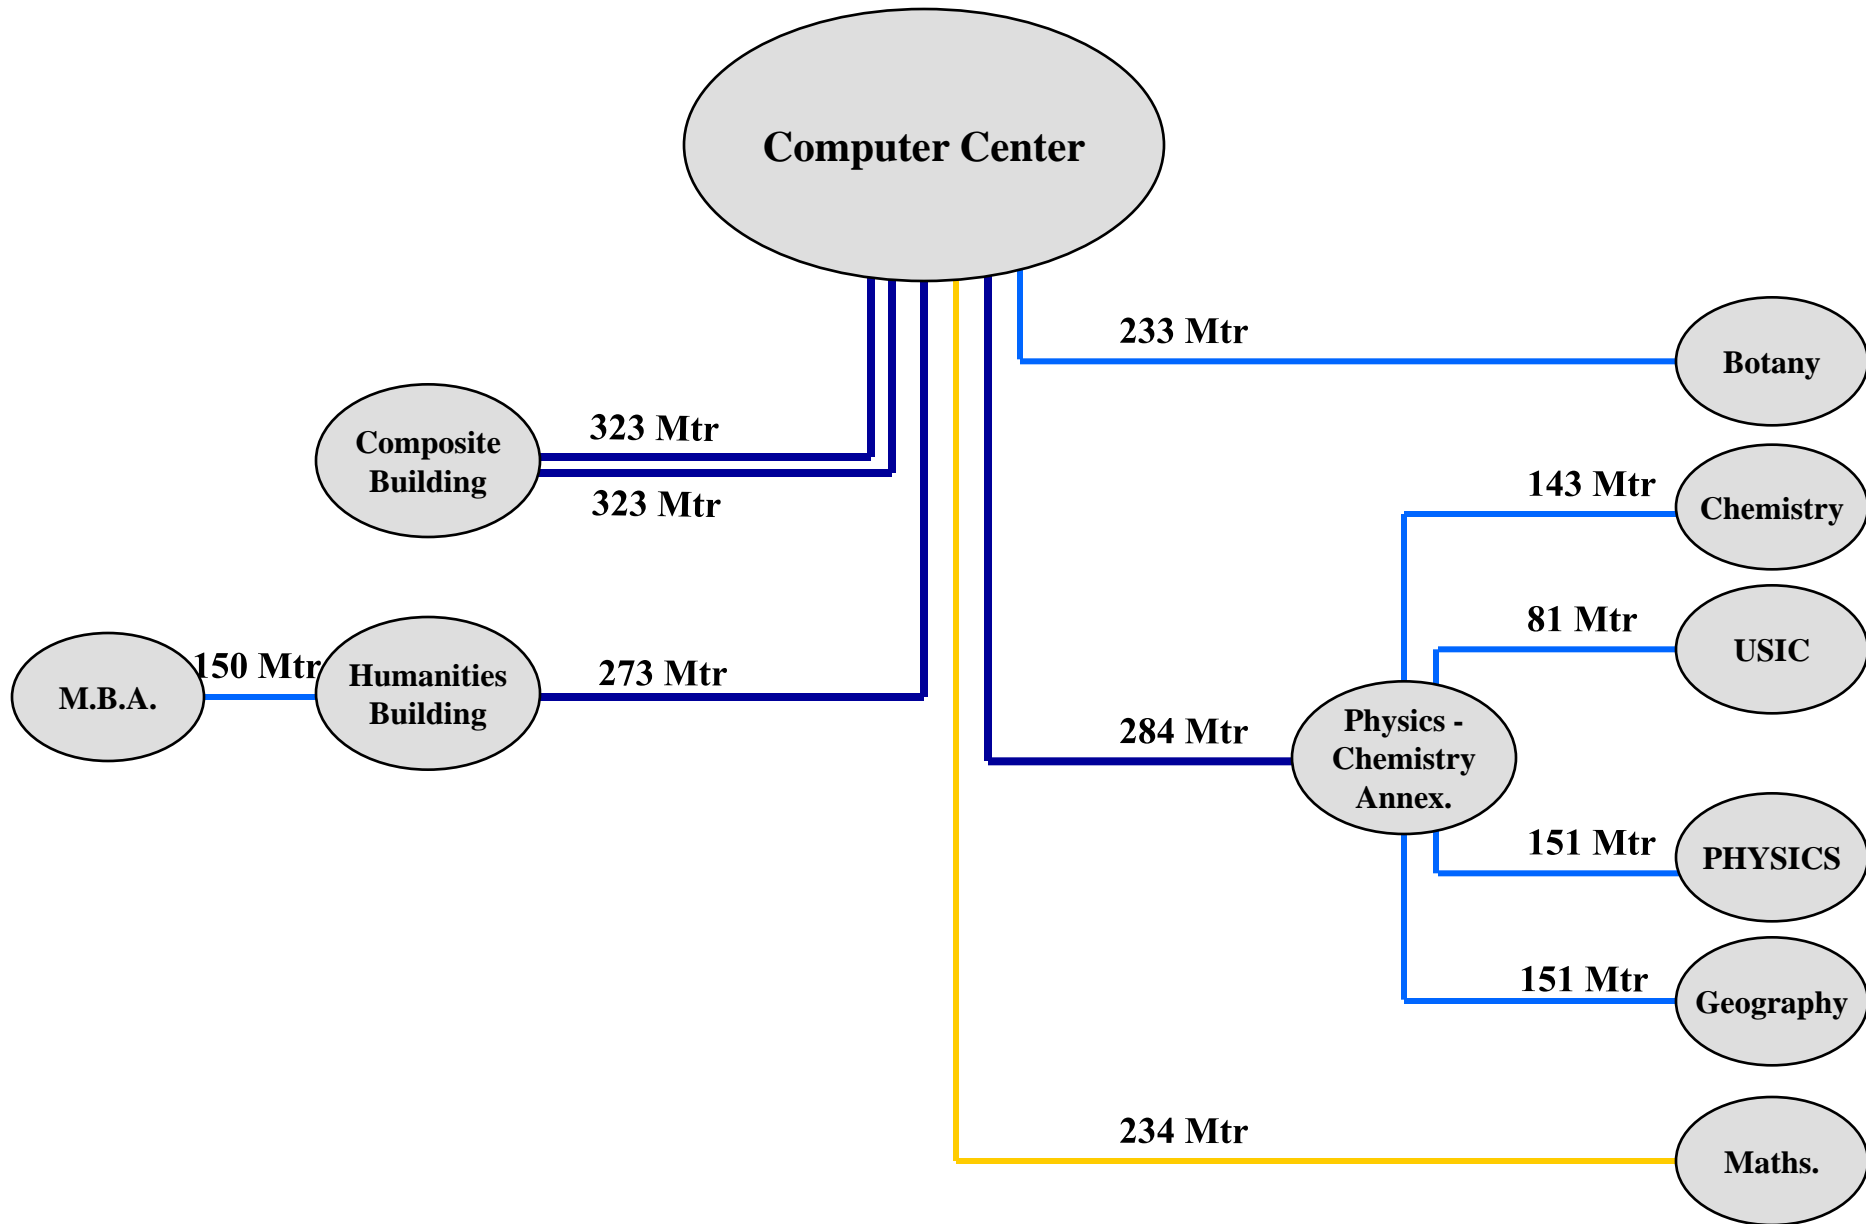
Computer Center

233 Mtr

Botany

Composite Building

323 Mtr

323 Mtr

143 Mtr

Chemistry

81 Mtr

USIC

M.B.A.

150 Mtr

Humanities Building

273 Mtr

284 Mtr

Physics - Chemistry Annex.

151 Mtr

PHYSICS

151 Mtr

Geography

234 Mtr

Maths.